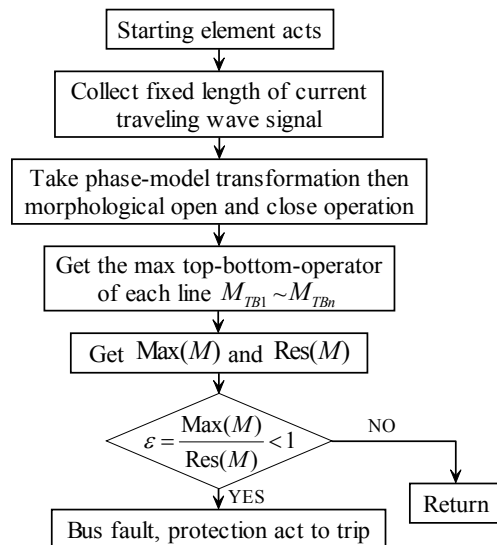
Starting element acts

Collect fixed length of current traveling wave signal

Take phase-model transformation then morphological open and close operation

Get the max top-bottom-operator of each line $M_{TB1} \sim M_{TBn}$

Get $\text{Max}(M)$ and $\text{Res}(M)$

$\varepsilon = \frac{\text{Max}(M)}{\text{Res}(M)} < 1$

NO

YES

Return

Bus fault, protection act to trip